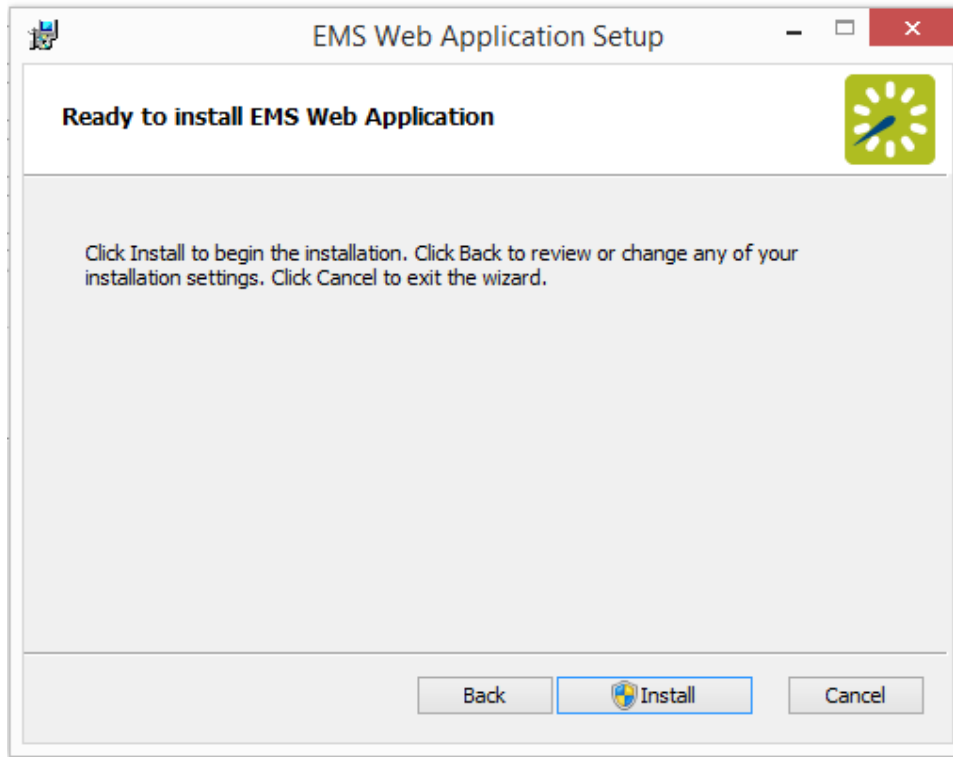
EMS Web Application Setup

Ready to install EMS Web Application

Click Install to begin the installation. Click Back to review or change any of your installation settings. Click Cancel to exit the wizard.

Back
Install
Cancel